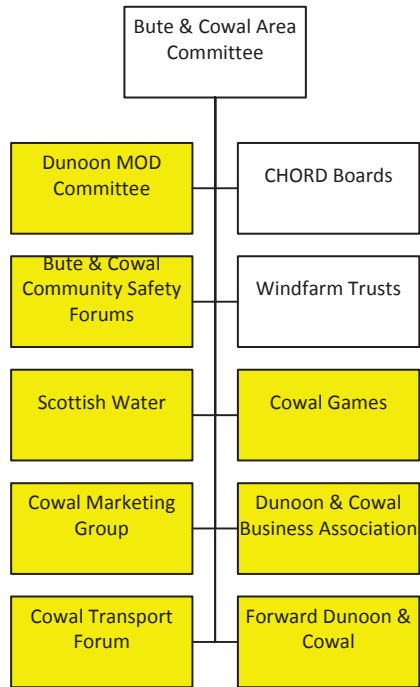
Bute & Cowal Area Committee

Dunoon MOD Committee

CHORD Boards

Bute & Cowal Community Safety Forums

Windfarm Trusts

Scottish Water

Cowal Games

Cowal Marketing Group

Dunoon & Cowal Business Association

Cowal Transport Forum

Forward Dunoon & Cowal